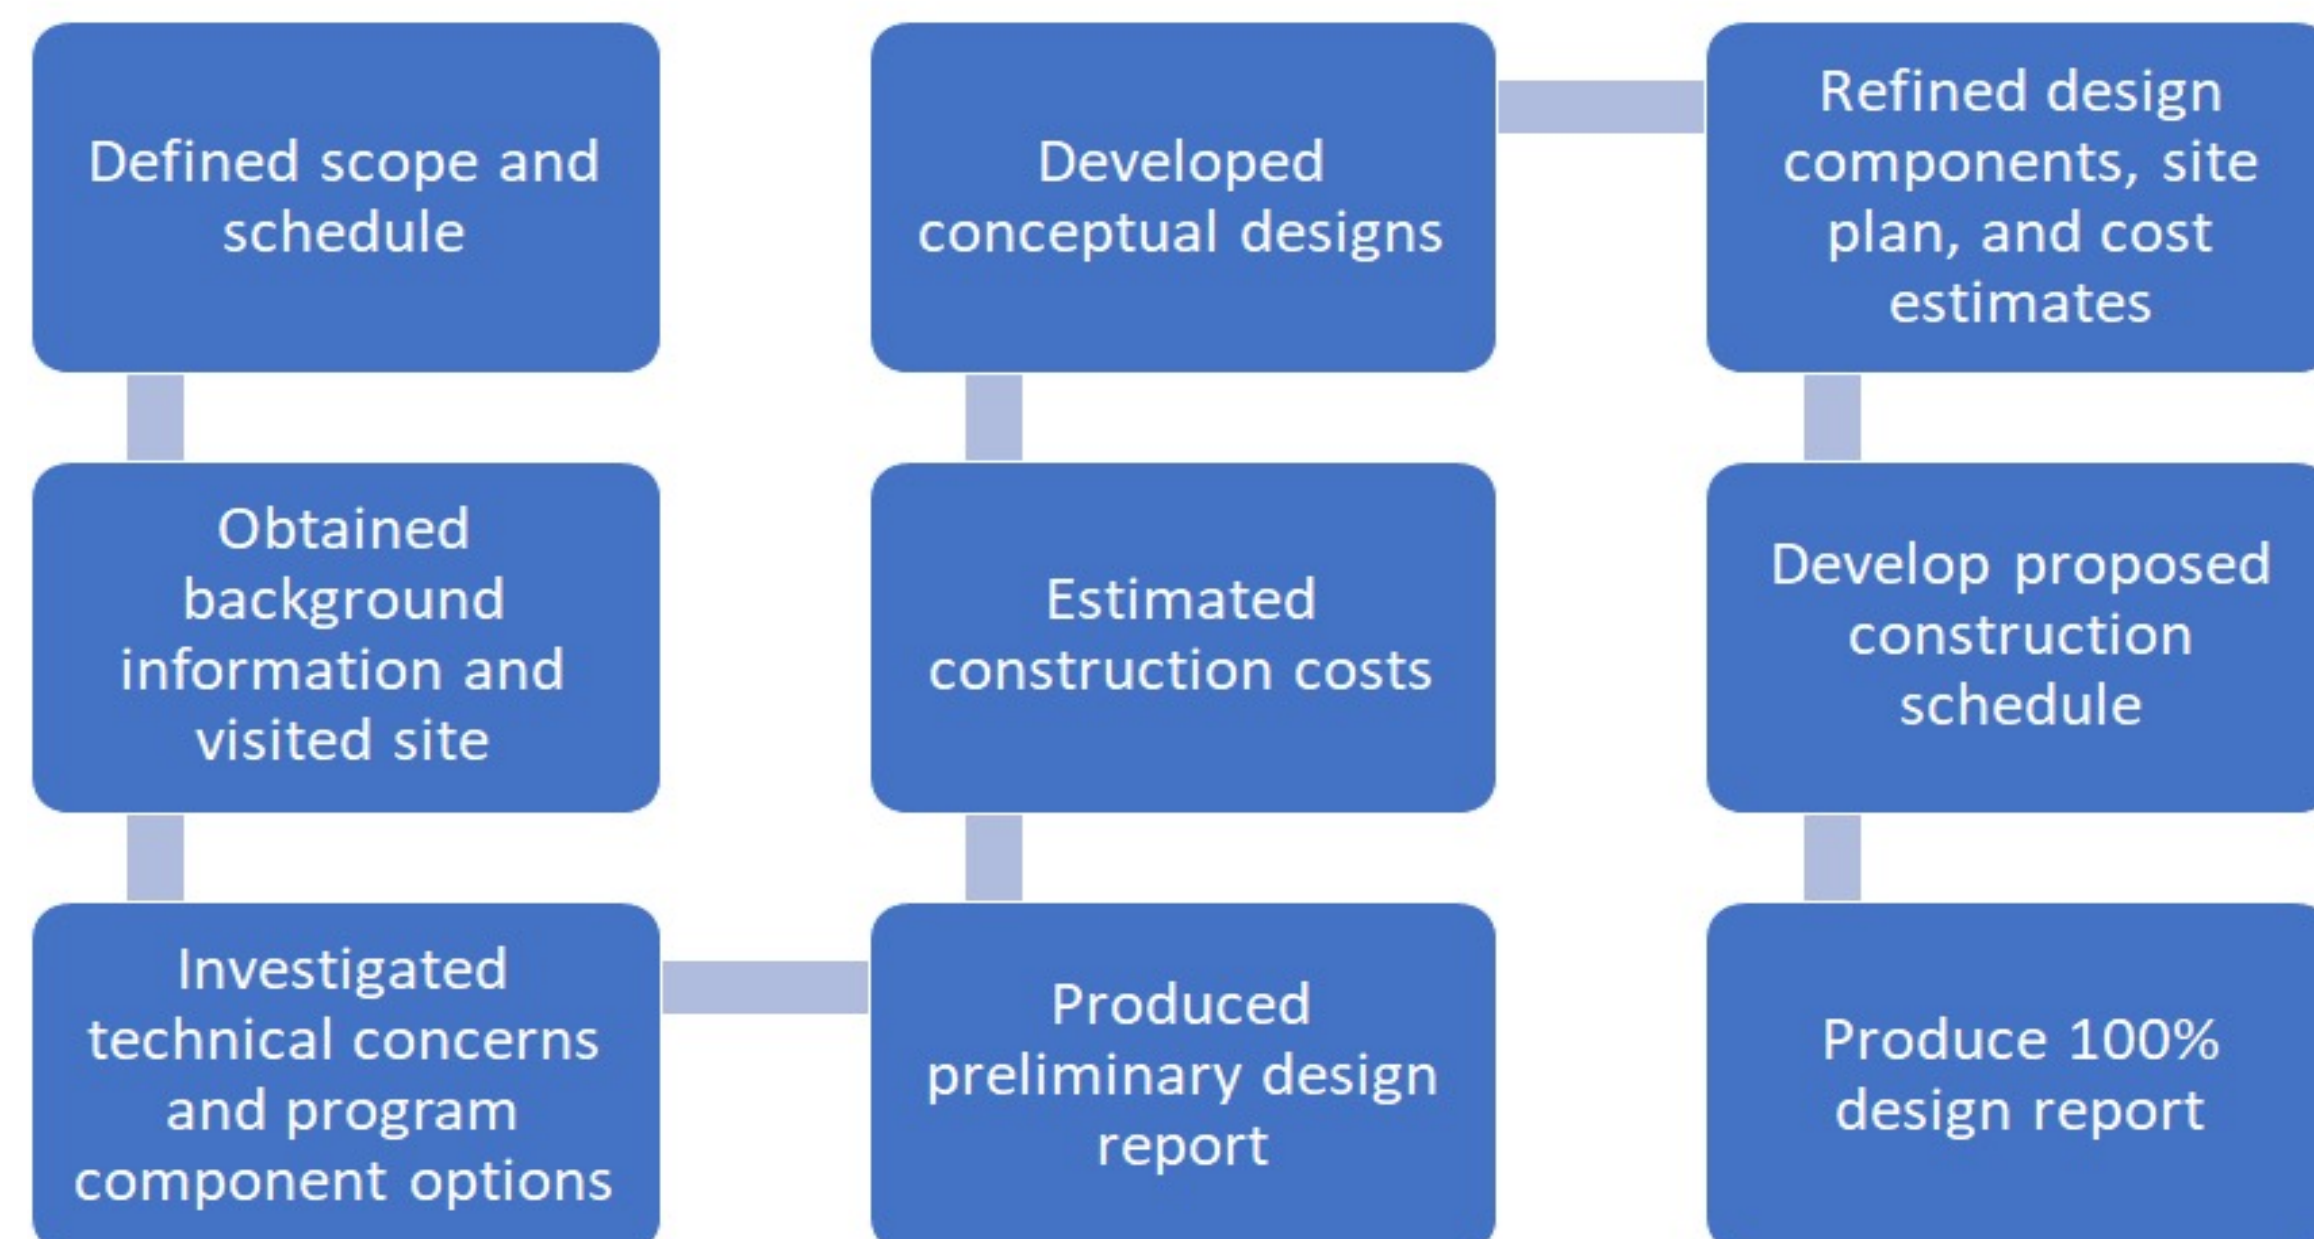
Defined scope and schedule

Obtained background information and visited site

Investigated technical concerns and program component options

Produced preliminary design report

Estimated construction costs

Developed conceptual designs

Refined design components, site plan, and cost estimates

Develop proposed construction schedule

Produce 100% design report